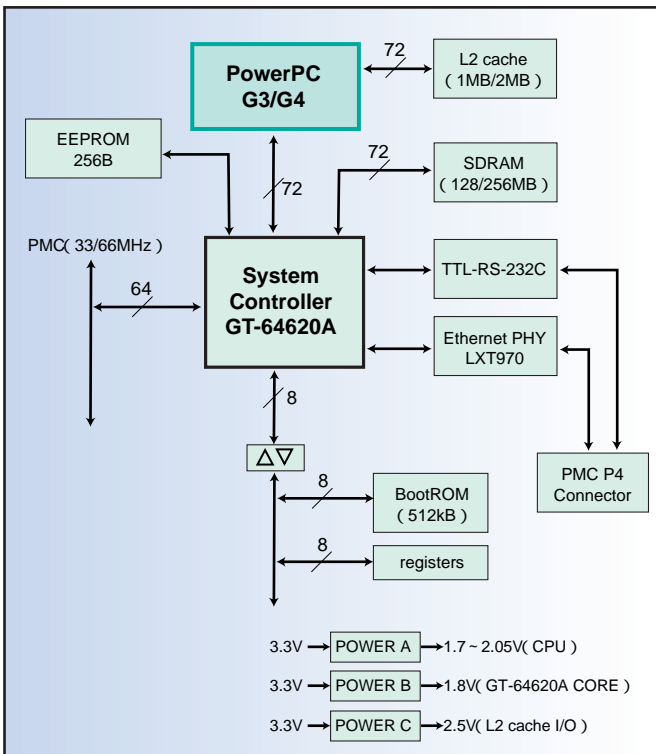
PowerPC
G3/G4

72

L2 cache
( 1MB/2MB )

EEPROM
256B

72

72

SDRAM
( 128/256MB )

PMC( 33/66MHz )

64

System
Controller
GT-64620A

TTL-RS-232C

Ethernet PHY
LXT970

8

△▽

PMC P4
Connector

8

BootROM
( 512kB )

8

registers

3.3V → POWER A → 1.7 ~ 2.05V( CPU )

3.3V → POWER B → 1.8V( GT-64620A CORE )

3.3V → POWER C → 2.5V( L2 cache I/O )